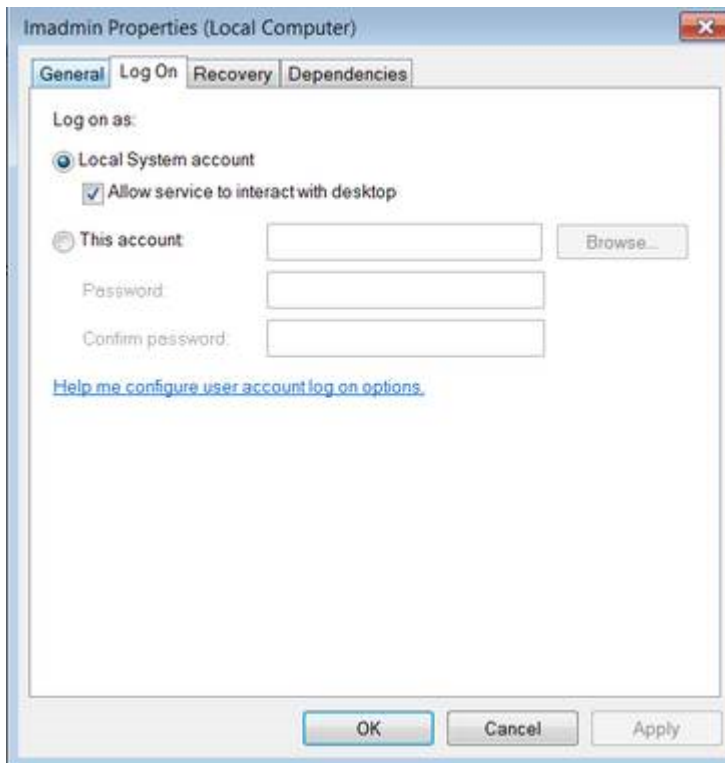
lmadmin Properties (Local Computer)

General | Log On | Recovery | Dependencies

Log on as:

Local System account

Allow service to interact with desktop

This account:

Browse...

Password:

Confirm password:

Help me configure user account log on options.

OK | Cancel | Apply